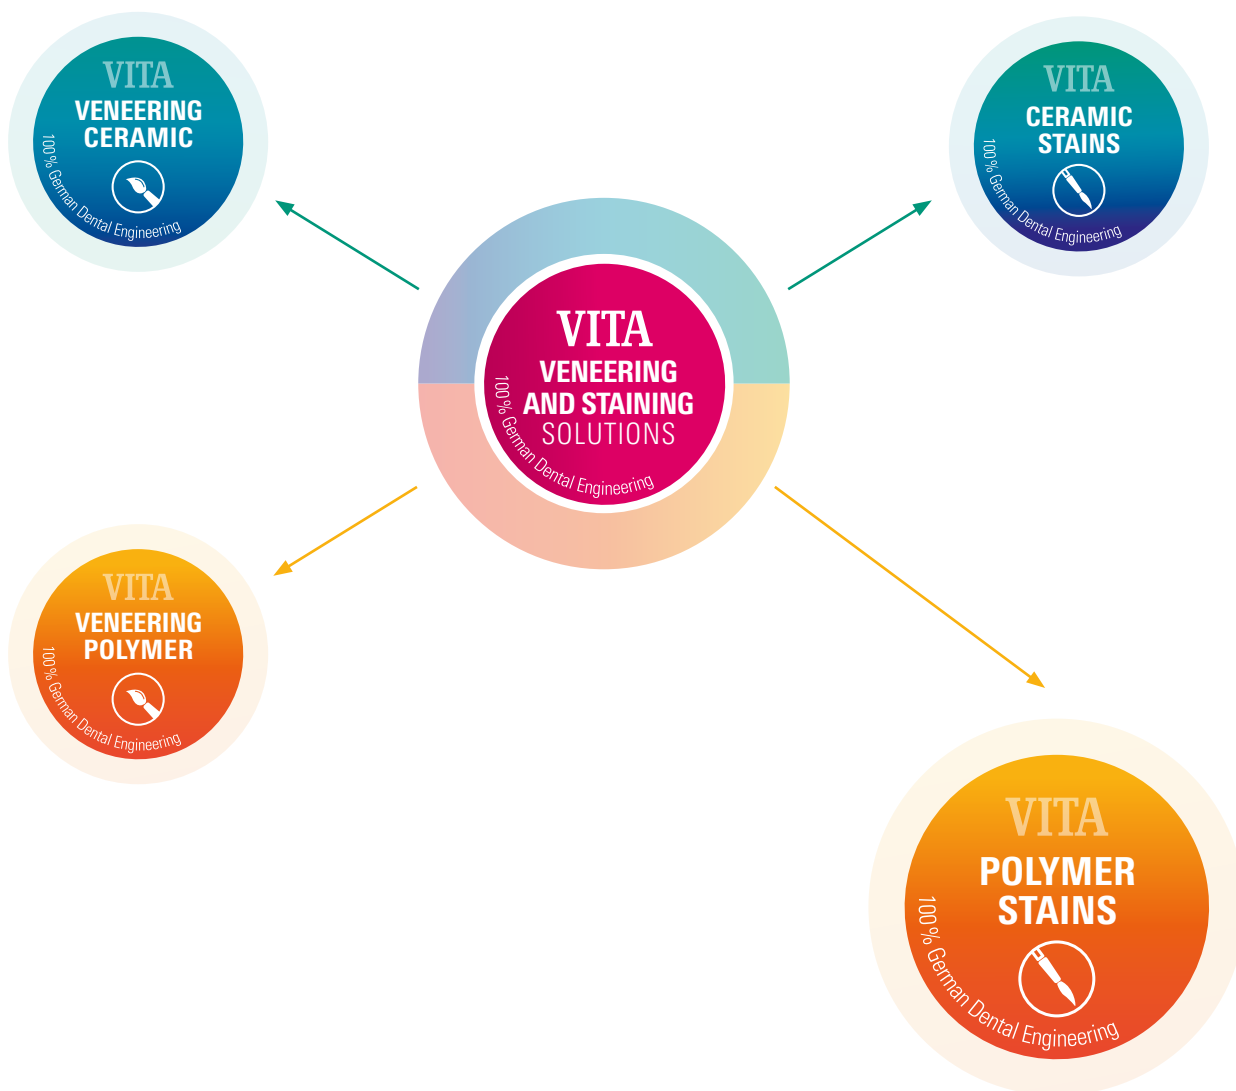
VITA
VENEERING
CERAMIC
100% German Dental Engineering

VITA
CERAMIC
STAINS
100% German Dental Engineering

VITA
VENEERING
AND STAINING
SOLUTIONS
100% German Dental Engineering

VITA
VENEERING
POLYMER
100% German Dental Engineering

VITA
POLYMER
STAINS
100% German Dental Engineering